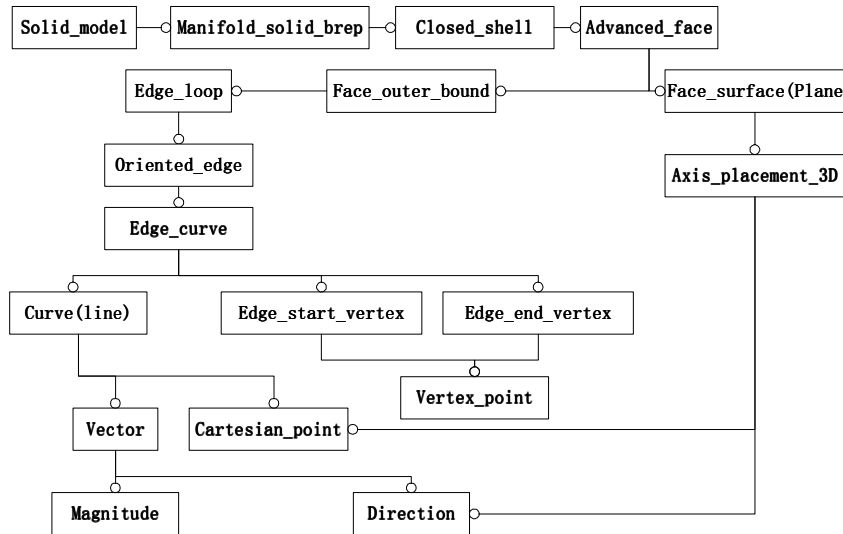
Solid_model
Manifold_solid_brep
Closed_shell
Advanced_face
Edge_loop
Face_outer_bound
Face_surface(Plane
Oriented_edge
Axis_placement_3D
Edge_curve
Curve(line)
Edge_start_vertex
Edge_end_vertex
Vertex_point
Vector
Cartesian_point
Magnitude
Direction